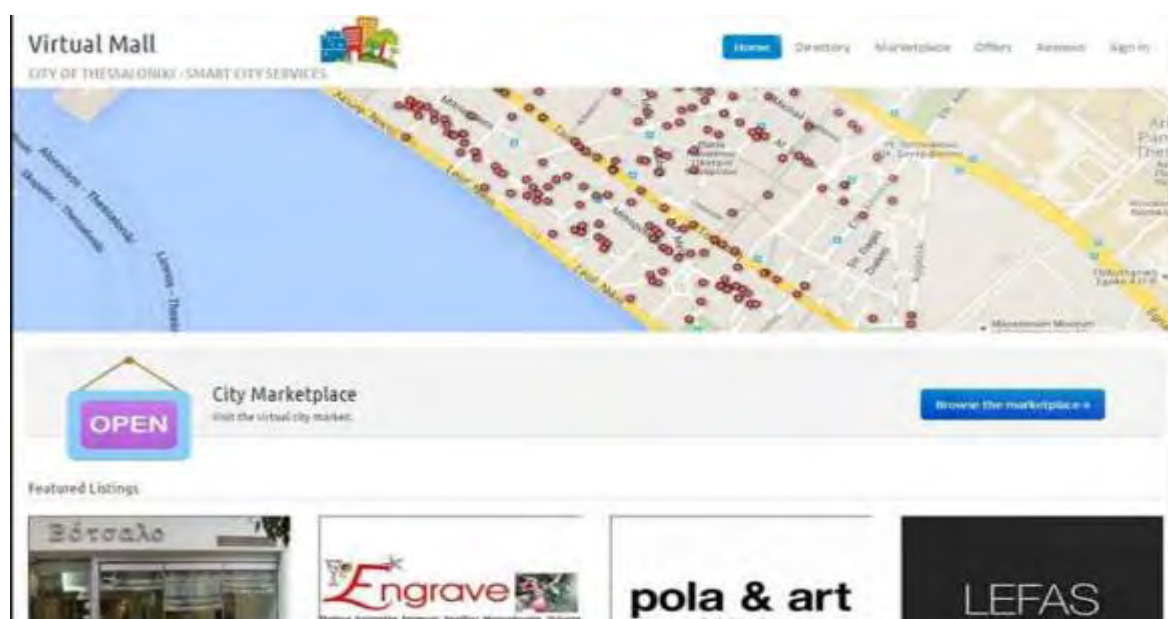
Virtual Mall
CITY OF THESSALONIKI - SMART CITY SERVICES

Home Directory Marketplace Offers Reviews Sign in

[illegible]

City Marketplace
Visit the virtual city market.

OPEN

Browse the marketplace »

Featured Listings

Βότσαλο

Engrave

pola & art

LEFAS